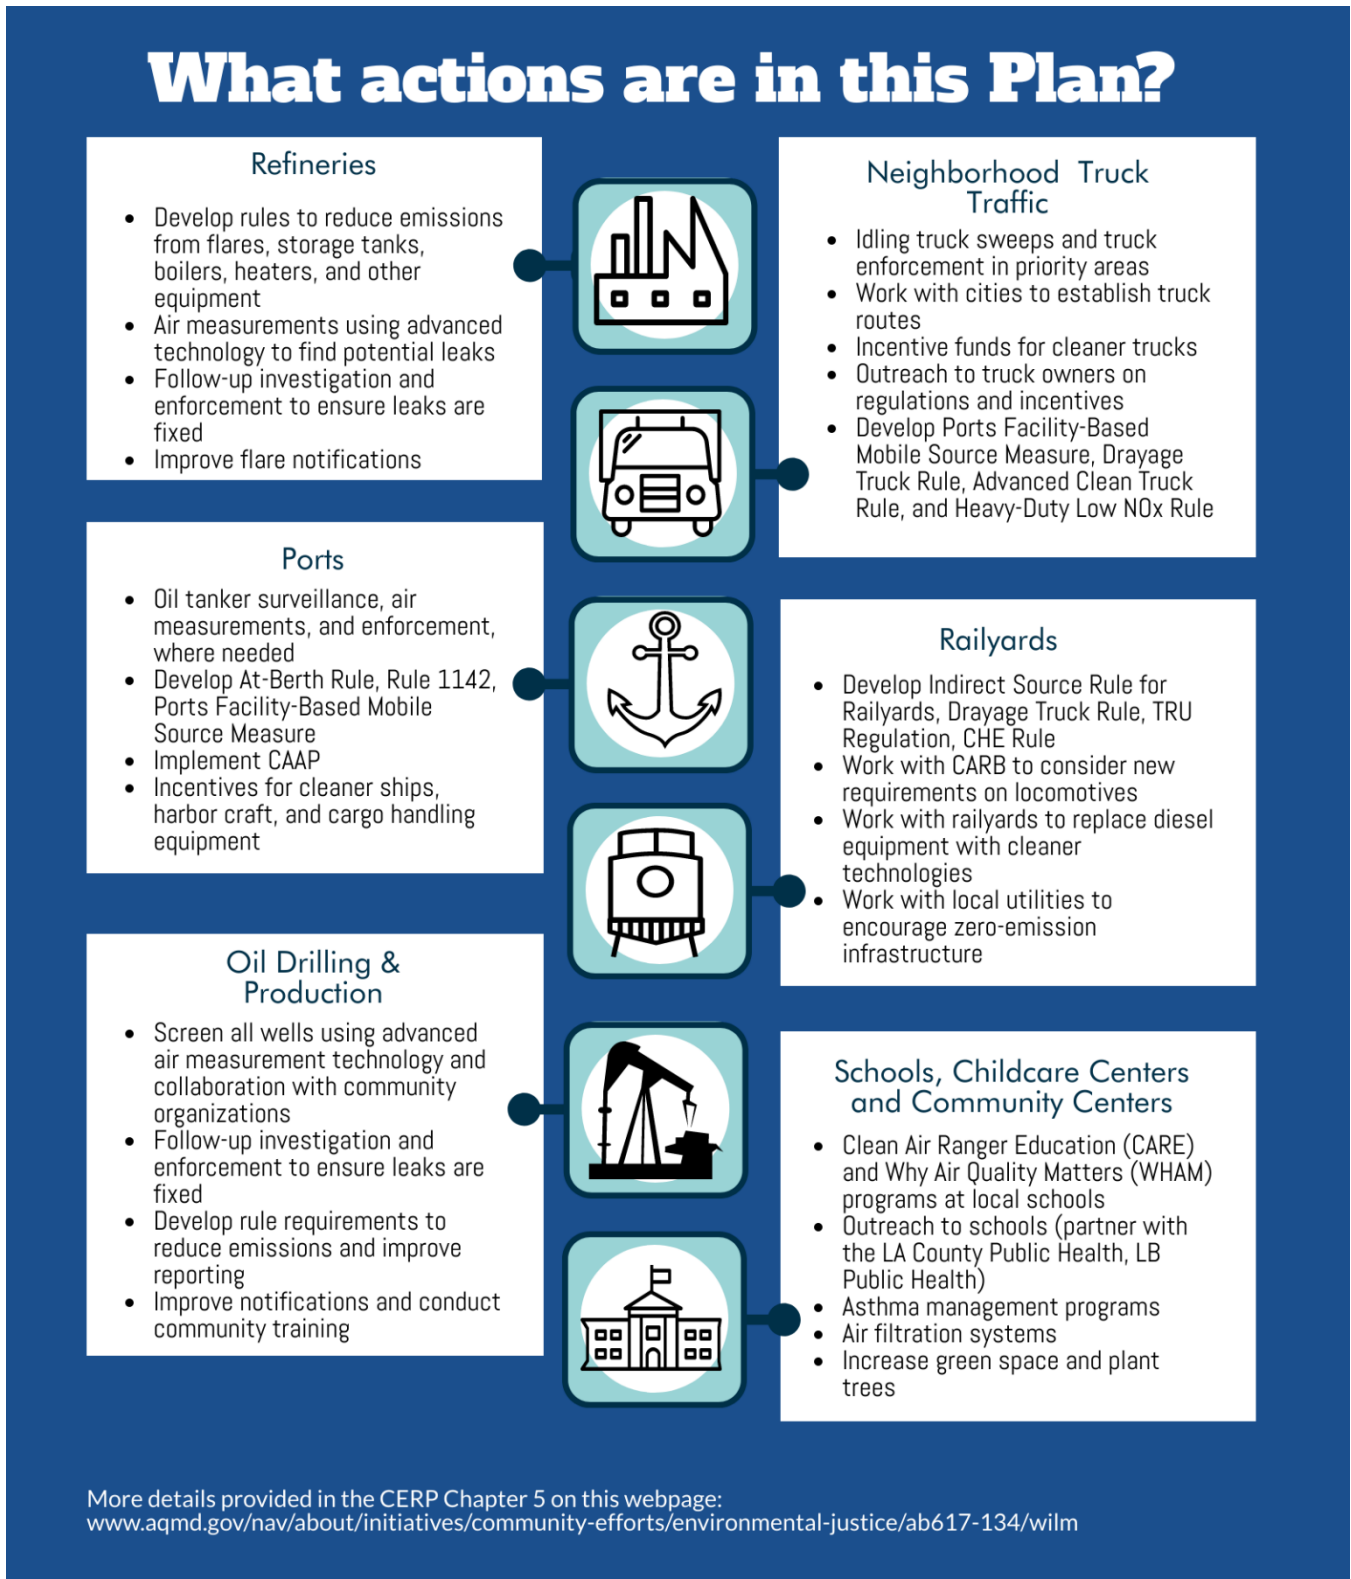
What actions are in this Plan?

Refineries

- Develop rules to reduce emissions from flares, storage tanks, boilers, heaters, and other equipment
- Air measurements using advanced technology to find potential leaks
- Follow-up investigation and enforcement to ensure leaks are fixed
- Improve flare notifications

Neighborhood Truck Traffic

- Idling truck sweeps and truck enforcement in priority areas
- Work with cities to establish truck routes
- Incentive funds for cleaner trucks
- Outreach to truck owners on regulations and incentives
- Develop Ports Facility-Based Mobile Source Measure, Drayage Truck Rule, Advanced Clean Truck Rule, and Heavy-Duty Low NOx Rule

Ports

- Oil tanker surveillance, air measurements, and enforcement, where needed
- Develop At-Berth Rule, Rule 1142, Ports Facility-Based Mobile Source Measure
- Implement CAAP
- Incentives for cleaner ships, harbor craft, and cargo handling equipment

Railyards

- Develop Indirect Source Rule for Railyards, Drayage Truck Rule, TRU Regulation, CHE Rule
- Work with CARB to consider new requirements on locomotives
- Work with railyards to replace diesel equipment with cleaner technologies
- Work with local utilities to encourage zero-emission infrastructure

Oil Drilling & Production

- Screen all wells using advanced air measurement technology and collaboration with community organizations
- Follow-up investigation and enforcement to ensure leaks are fixed
- Develop rule requirements to reduce emissions and improve reporting
- Improve notifications and conduct community training

Schools, Childcare Centers and Community Centers

- Clean Air Ranger Education (CARE) and Why Air Quality Matters (WHAM) programs at local schools
- Outreach to schools (partner with the LA County Public Health, LB Public Health)
- Asthma management programs
- Air filtration systems
- Increase green space and plant trees

More details provided in the CERP Chapter 5 on this webpage: www.aqmd.gov/nav/about/initiatives/community-efforts/environmental-justice/ab617-134/wilm